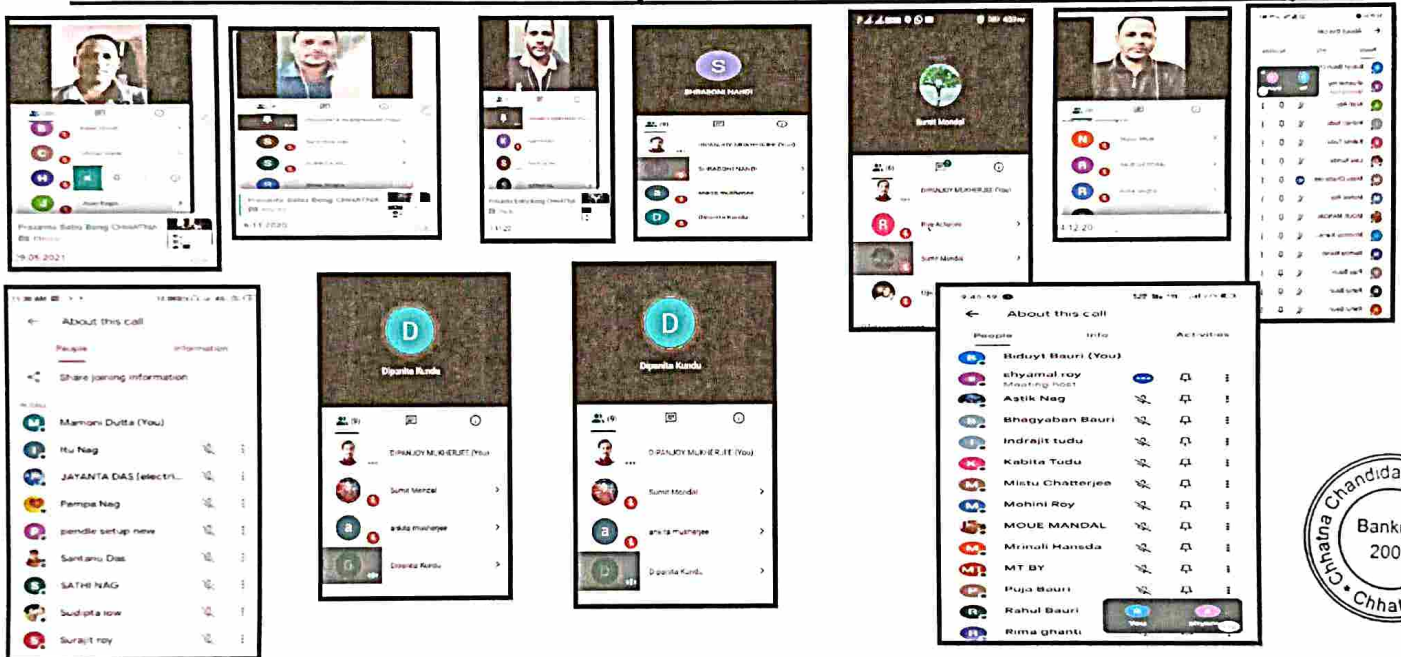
Prasanta Saha Bang CHHATNA
29.05.2021

Prasanta Saha Bang CHHATNA
6.11.2020

Prasanta Saha Bang CHHATNA
11:20

S
SHRABONI NANDI
DIPANJOY MUKHERJEE (You)
SHRABONI NANDI
ankita mukherjee
Dipanita Kundu

Sumit Mondal
(6)
DIPANJOY MUKHERJEE (You)
Riya Acharya
Sumit Mondal

4.12.20

← About this call
People Information
Share joining information
Mamoni Dutta (You)
Itu Nag
JAYANTA DAS [electri...
Pampa Nag
pendle setup new
Santanu Das
SATHI NAG
Sudipta low
Surajit roy

D
Dipanita Kundu
(9)
DIPANJOY MUKHERJEE (You)
Sumit Mondal
ankita mukherjee
Dipanita Kundu

D
Dipanita Kundu
(9)
DIPANJOY MUKHERJEE (You)
Sumit Mondal
ankita mukherjee
Dipanita Kundu

← About this call
People Info Activities
Biduyt Bauri (You)
shyamal roy
Meeting host
Astik Nag
Bhagyaban Bauri
Indrajit tudu
Kabita Tudu
Mistu Chatterjee
Mohini Roy
MOUE MANDAL
Mrinali Hansda
MT BY
Puja Bauri
Rahul Bauri
Rima ghanti
You

Chhatna Chandidas
Bank
200
Chhat